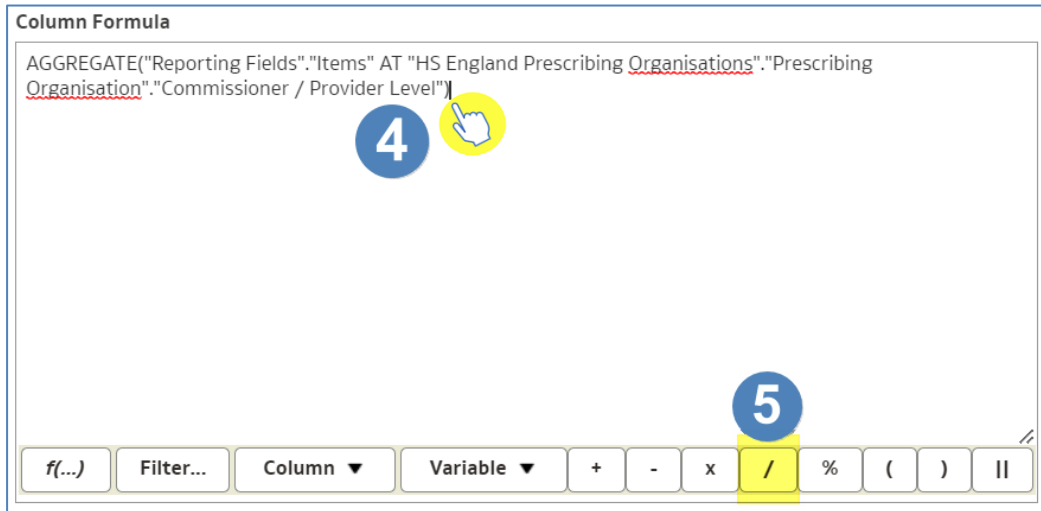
Column Formula

AGGREGATE("Reporting Fields"."Items" AT "HS England Prescribing Organisations"."Prescribing Organisation"."Commissioner / Provider Level")

4

5

f(...) | Filter... | Column ▼ | Variable ▼ | + | - | x | / | % | ( | ) | ||